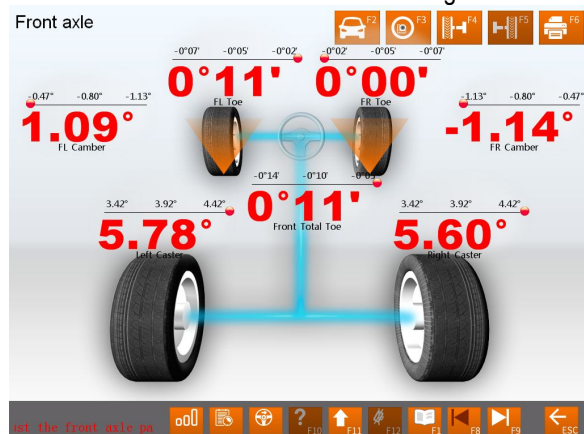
Front axle

F2 F3 F4 F5 F6

-0°07' -0°05' -0°02'
0°11'
FL Toe

-0°02' -0°05' -0°07'
0°00'
FR Toe

-0.47° -0.80° -1.13°
1.09°
FL Camber

-1.13° -0.80° -0.47°
-1.14°
FR Camber

-0°14' -0°10' -0°05'
0°11'
Front Total Toe

3.42° 3.92° 4.42°
5.78°
Left Caster

3.42° 3.92° 4.42°
5.60°
Right Caster

ust the front axle pa

F10 F11 F12 F1 F8 F9 ESC